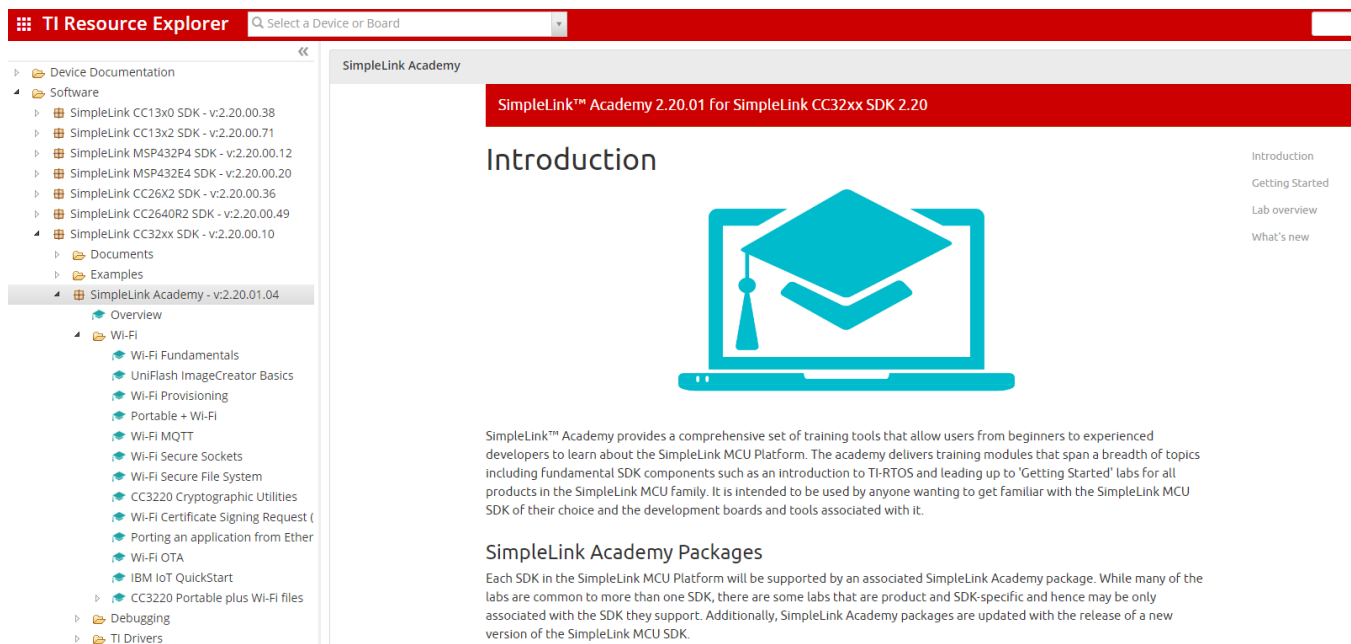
TI Resource Explorer

Select a Device or Board

«

Device Documentation
Software
SimpleLink CC13x0 SDK - v:2.20.00.38
SimpleLink CC13x2 SDK - v:2.20.00.71
SimpleLink MSP432P4 SDK - v:2.20.00.12
SimpleLink MSP432E4 SDK - v:2.20.00.20
SimpleLink CC26X2 SDK - v:2.20.00.36
SimpleLink CC2640R2 SDK - v:2.20.00.49
SimpleLink CC32xx SDK - v:2.20.00.10
Documents
Examples
SimpleLink Academy - v:2.20.01.04
Overview
Wi-Fi
Wi-Fi Fundamentals
UniFlash ImageCreator Basics
Wi-Fi Provisioning
Portable + Wi-Fi
Wi-Fi MQTT
Wi-Fi Secure Sockets
Wi-Fi Secure File System
CC3220 Cryptographic Utilities
Wi-Fi Certificate Signing Request (
Porting an application from Ether
Wi-Fi OTA
IBM IoT QuickStart
CC3220 Portable plus Wi-Fi files
Debugging
TI Drivers

SimpleLink Academy

SimpleLink™ Academy 2.20.01 for SimpleLink CC32xx SDK 2.20

Introduction

Introduction
Getting Started
Lab overview
What's new

SimpleLink™ Academy provides a comprehensive set of training tools that allow users from beginners to experienced developers to learn about the SimpleLink MCU Platform. The academy delivers training modules that span a breadth of topics including fundamental SDK components such as an introduction to TI-RTOS and leading up to 'Getting Started' labs for all products in the SimpleLink MCU family. It is intended to be used by anyone wanting to get familiar with the SimpleLink MCU SDK of their choice and the development boards and tools associated with it.

SimpleLink Academy Packages

Each SDK in the SimpleLink MCU Platform will be supported by an associated SimpleLink Academy package. While many of the labs are common to more than one SDK, there are some labs that are product and SDK-specific and hence may be only associated with the SDK they support. Additionally, SimpleLink Academy packages are updated with the release of a new version of the SimpleLink MCU SDK.